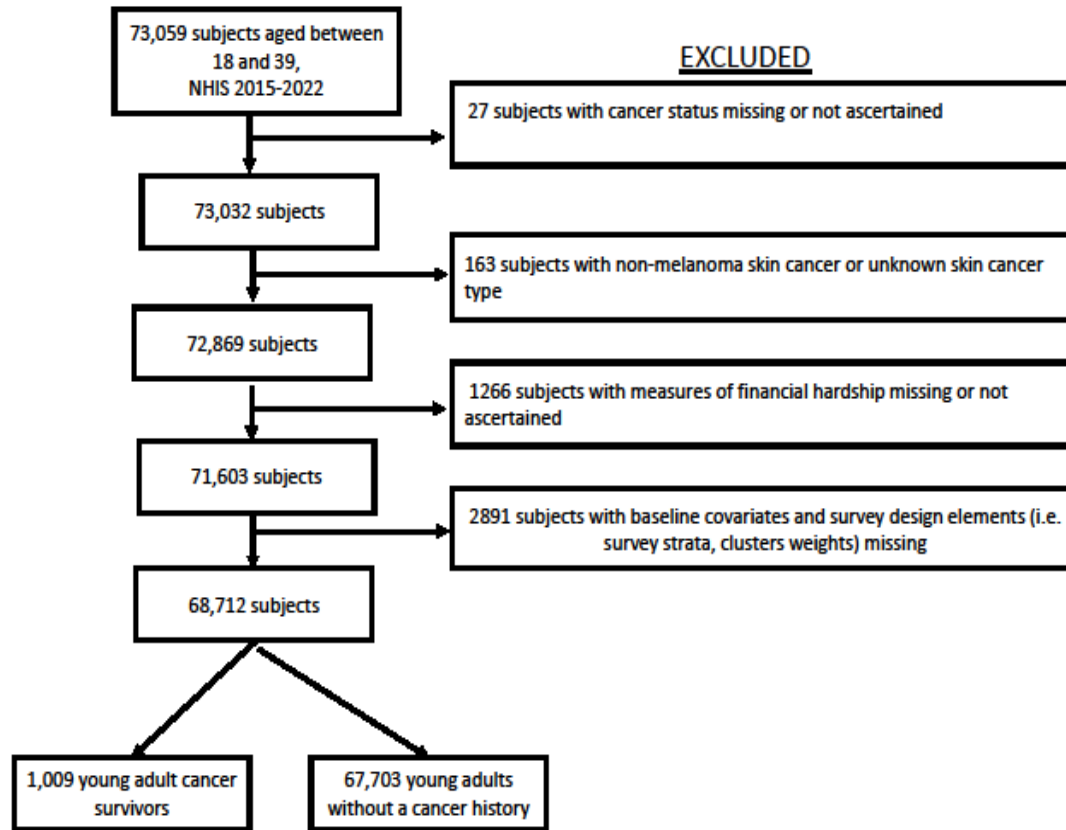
73,059 subjects aged between 18 and 39, NHIS 2015-2022

EXCLUDED

27 subjects with cancer status missing or not ascertained

73,032 subjects

163 subjects with non-melanoma skin cancer or unknown skin cancer type

72,869 subjects

1266 subjects with measures of financial hardship missing or not ascertained

71,603 subjects

2891 subjects with baseline covariates and survey design elements (i.e. survey strata, clusters weights) missing

68,712 subjects

1,009 young adult cancer survivors

67,703 young adults without a cancer history